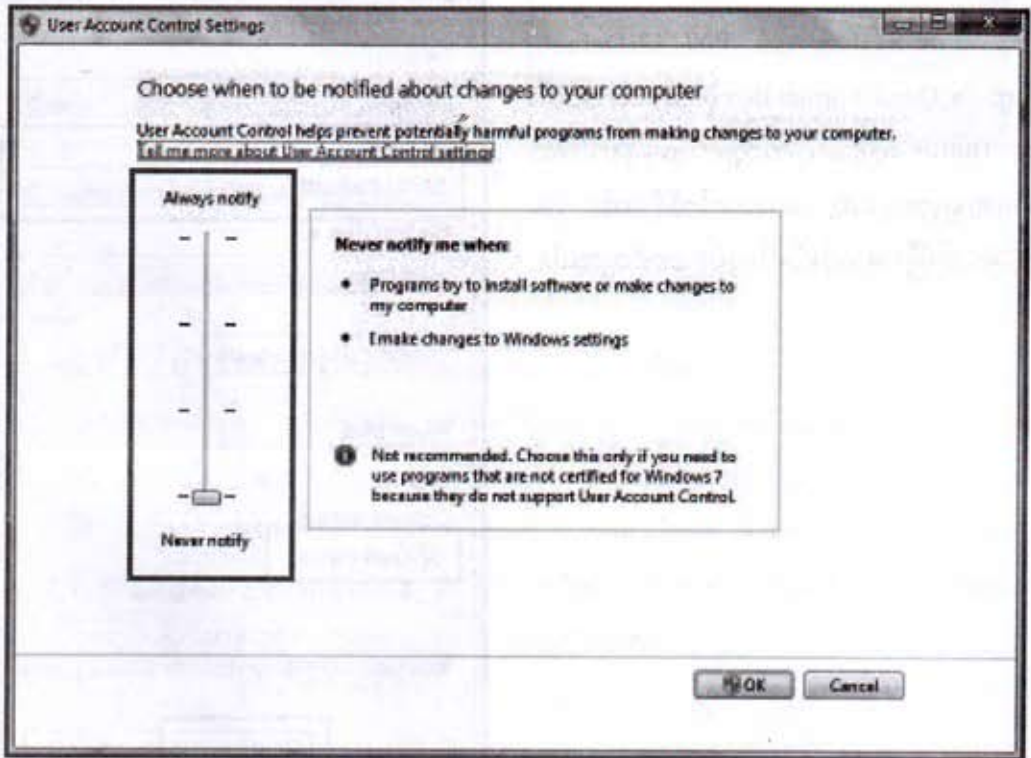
User Account Control Settings

Choose when to be notified about changes to your computer

User Account Control helps prevent potentially harmful programs from making changes to your computer.
Tell me more about User Account Control settings

Always notify

Never notify

Never notify me when:

• Programs try to install software or make changes to my computer

• I make changes to Windows settings

Not recommended. Choose this only if you need to use programs that are not certified for Windows 7 because they do not support User Account Control.

OK

Cancel